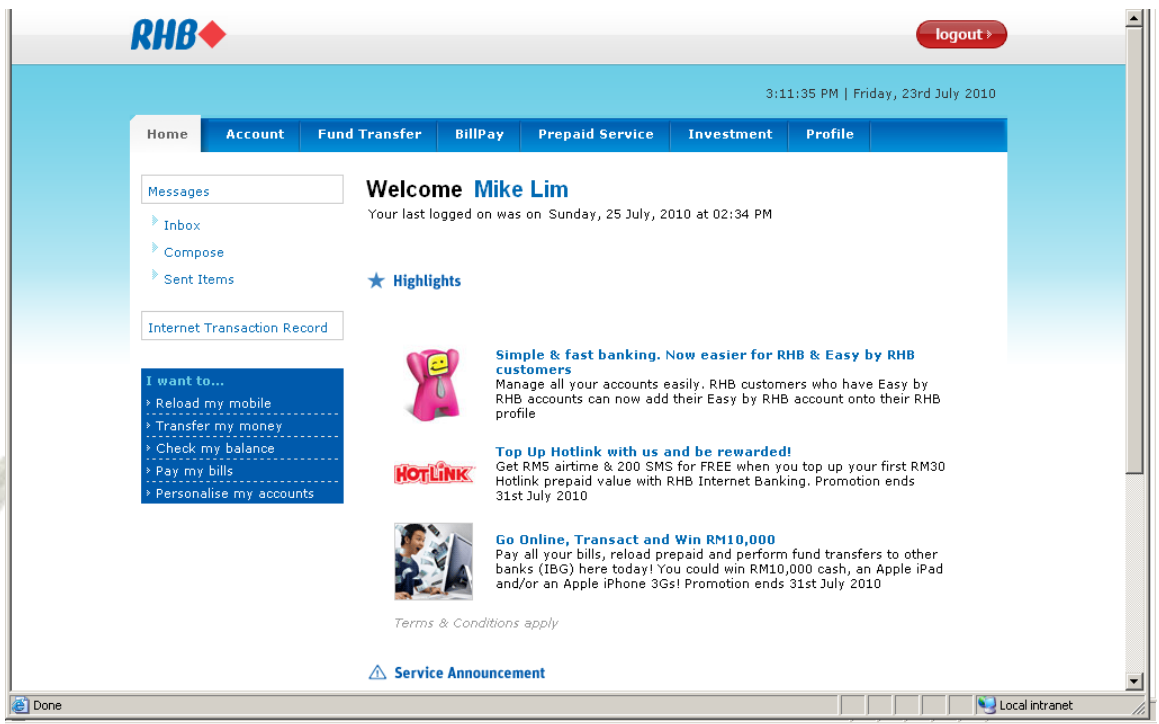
RHB

logout

3:11:35 PM | Friday, 23rd July 2010

Home | Account | Fund Transfer | BillPay | Prepaid Service | Investment | Profile

Messages

Inbox

Compose

Sent Items

Internet Transaction Record

I want to...

Reload my mobile

Transfer my money

Check my balance

Pay my bills

Personalise my accounts

Welcome Mike Lim

Your last logged on was on Sunday, 25 July, 2010 at 02:34 PM

Highlights

Simple & fast banking. Now easier for RHB & Easy by RHB customers

Manage all your accounts easily. RHB customers who have Easy by RHB accounts can now add their Easy by RHB account onto their RHB profile

HOTLINK

Top Up Hotlink with us and be rewarded!

Get RM5 airtime & 200 SMS for FREE when you top up your first RM30 Hotlink prepaid value with RHB Internet Banking. Promotion ends 31st July 2010

Go Online, Transact and Win RM10,000

Pay all your bills, reload prepaid and perform fund transfers to other banks (IBG) here today! You could win RM10,000 cash, an Apple iPad and/or an Apple iPhone 3Gs! Promotion ends 31st July 2010

Terms & Conditions apply

Service Announcement

Done

Local intranet